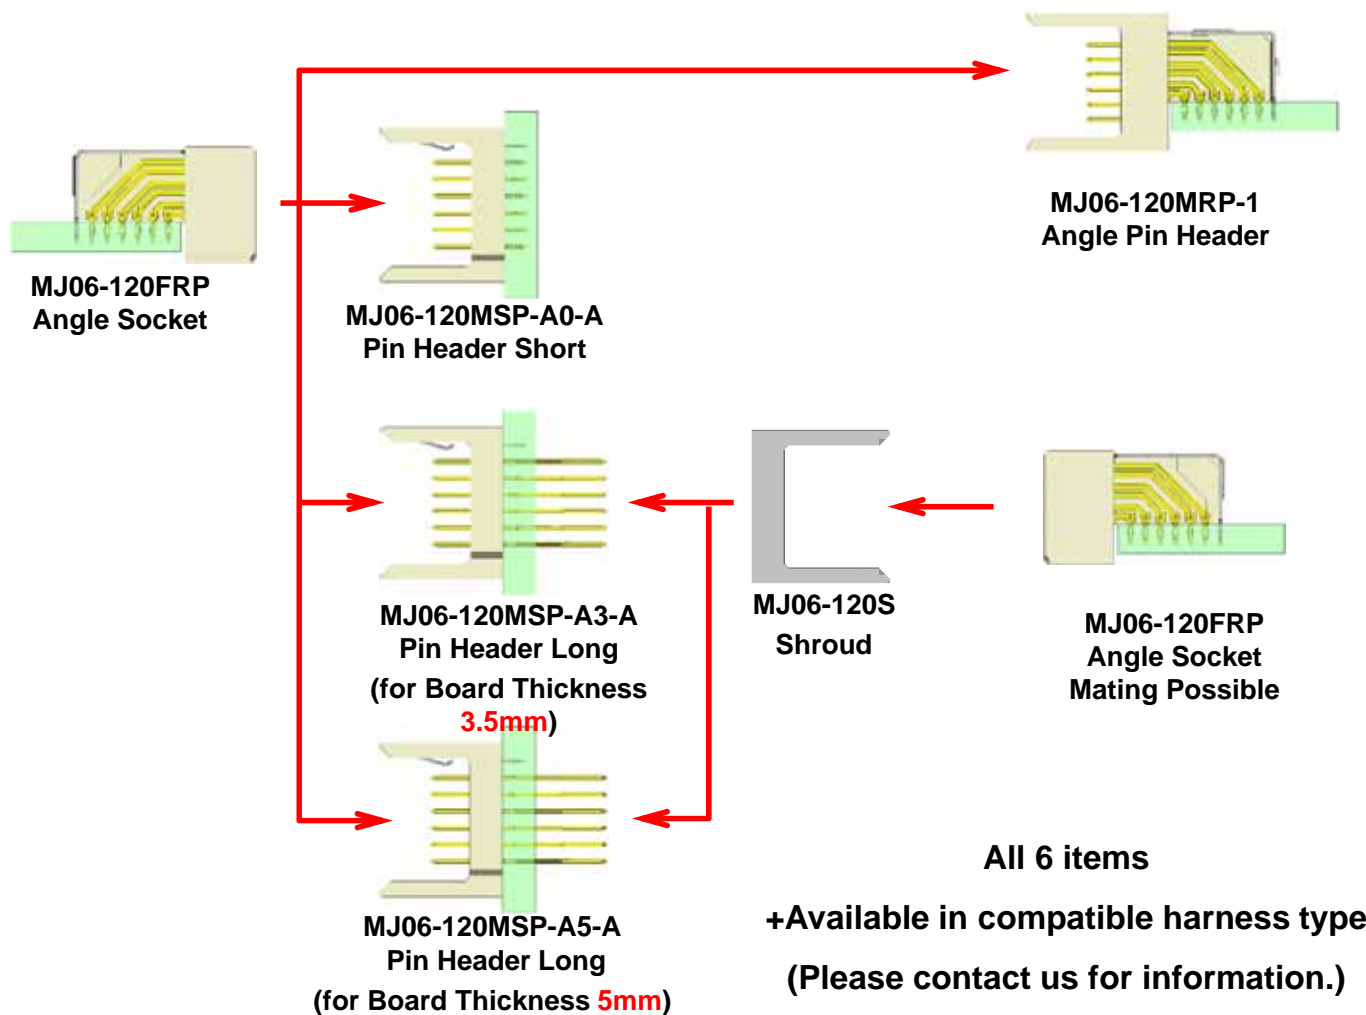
MJ06-120MRP-1
Angle Pin Header

MJ06-120FRP
Angle Socket

MJ06-120MSP-A0-A
Pin Header Short

MJ06-120MSP-A3-A
Pin Header Long
(for Board Thickness 3.5mm)

MJ06-120S
Shroud

MJ06-120FRP
Angle Socket
Mating Possible

MJ06-120MSP-A5-A
Pin Header Long
(for Board Thickness 5mm)

All 6 items
+Available in compatible harness type
(Please contact us for information.)